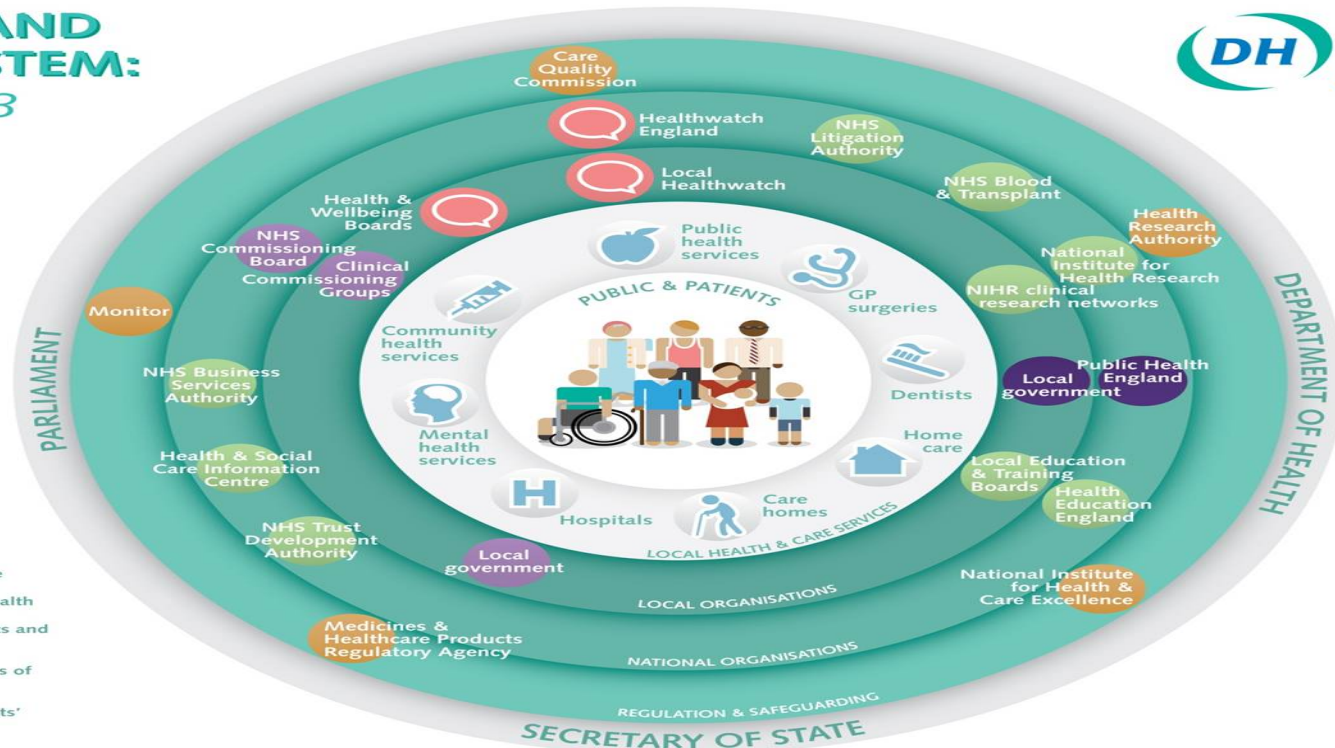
AND
STEM:
3

DH

Care Quality Commission

Healthwatch England

NHS Litigation Authority

Local Healthwatch

NHS Blood & Transplant

Health & Wellbeing Boards

Health Research Authority

NHS Commissioning Board

Clinical Commissioning Groups

Public health services

National Institute for Health Research

PUBLIC & PATIENTS

GP surgeries

NIHR clinical research networks

Monitor

Community health services

PARLIAMENT

DEPARTMENT OF HEALTH

NHS Business Services Authority

Dentists

Local government

Public Health England

Mental health services

Home care

Health & Social Care Information Centre

Local Education & Training Boards

Health Education England

Hospitals

Care homes

LOCAL HEALTH & CARE SERVICES

NHS Trust Development Authority

Local government

National Institute for Health & Care Excellence

LOCAL ORGANISATIONS

Medicines & Healthcare Products Regulatory Agency

NATIONAL ORGANISATIONS

REGULATION & SAFEGUARDING

SECRETARY OF STATE

e
alth
s and
s of
ts'